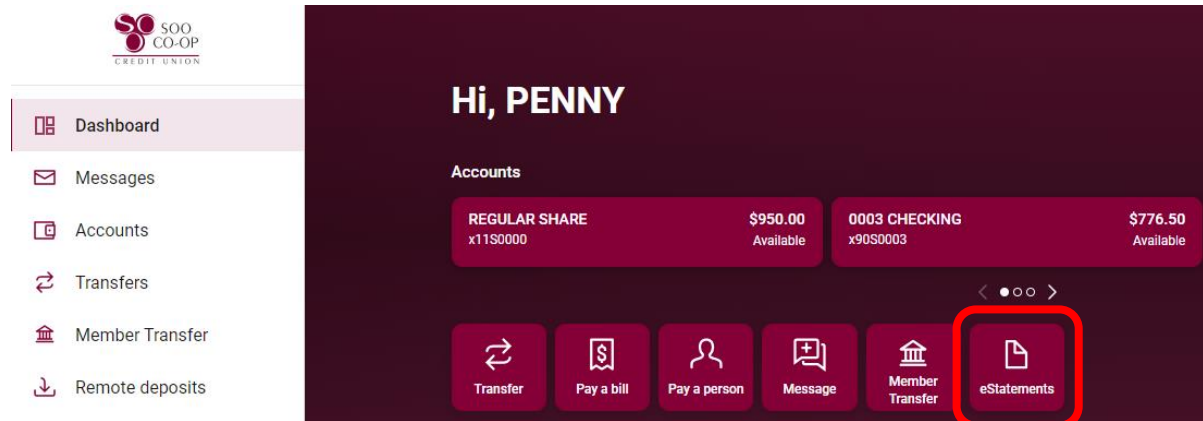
SOO CO-OP
CREDIT UNION

Dashboard
Messages
Accounts
Transfers
Member Transfer
Remote deposits

Hi, PENNY

Accounts

REGULAR SHARE
x11S0000
$950.00
Available

0003 CHECKING
x90S0003
$776.50
Available

Transfer
Pay a bill
Pay a person
Message
Member Transfer
eStatements